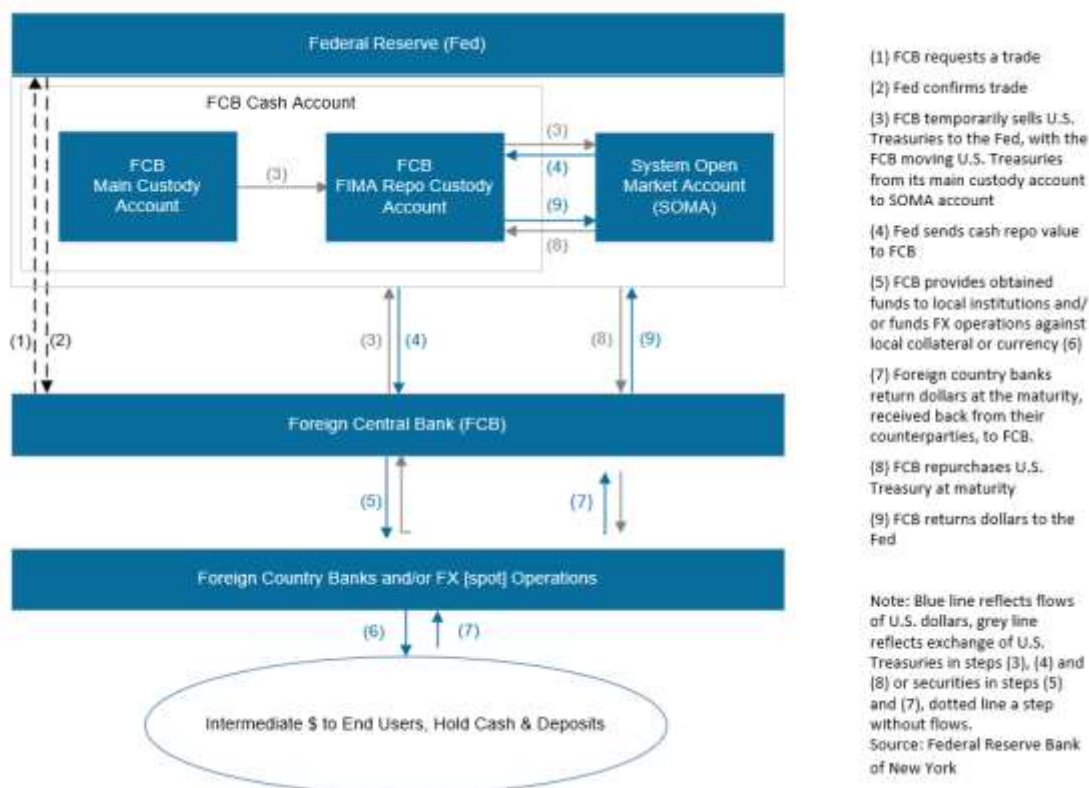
Federal Reserve (Fed)

FCB Cash Account

FCB Main Custody Account

(3)

FCB FIMA Repo Custody Account

(3)

(4)

(9)

(8)

System Open Market Account (SOMA)

(1)

(2)

(3)

(4)

(8)

(9)

Foreign Central Bank (FCB)

(5)

(7)

Foreign Country Banks and/or FX [spot] Operations

(6)

(7)

Intermediate $ to End Users, Hold Cash & Deposits

(1) FCB requests a trade

(2) Fed confirms trade

(3) FCB temporarily sells U.S. Treasuries to the Fed, with the FCB moving U.S. Treasuries from its main custody account to SOMA account

(4) Fed sends cash repo value to FCB

(5) FCB provides obtained funds to local institutions and/or funds FX operations against local collateral or currency (6)

(7) Foreign country banks return dollars at the maturity, received back from their counterparties, to FCB.

(8) FCB repurchases U.S. Treasury at maturity

(9) FCB returns dollars to the Fed

Note: Blue line reflects flows of U.S. dollars, grey line reflects exchange of U.S. Treasuries in steps (3), (4) and (8) or securities in steps (5) and (7), dotted line a step without flows.
Source: Federal Reserve Bank of New York